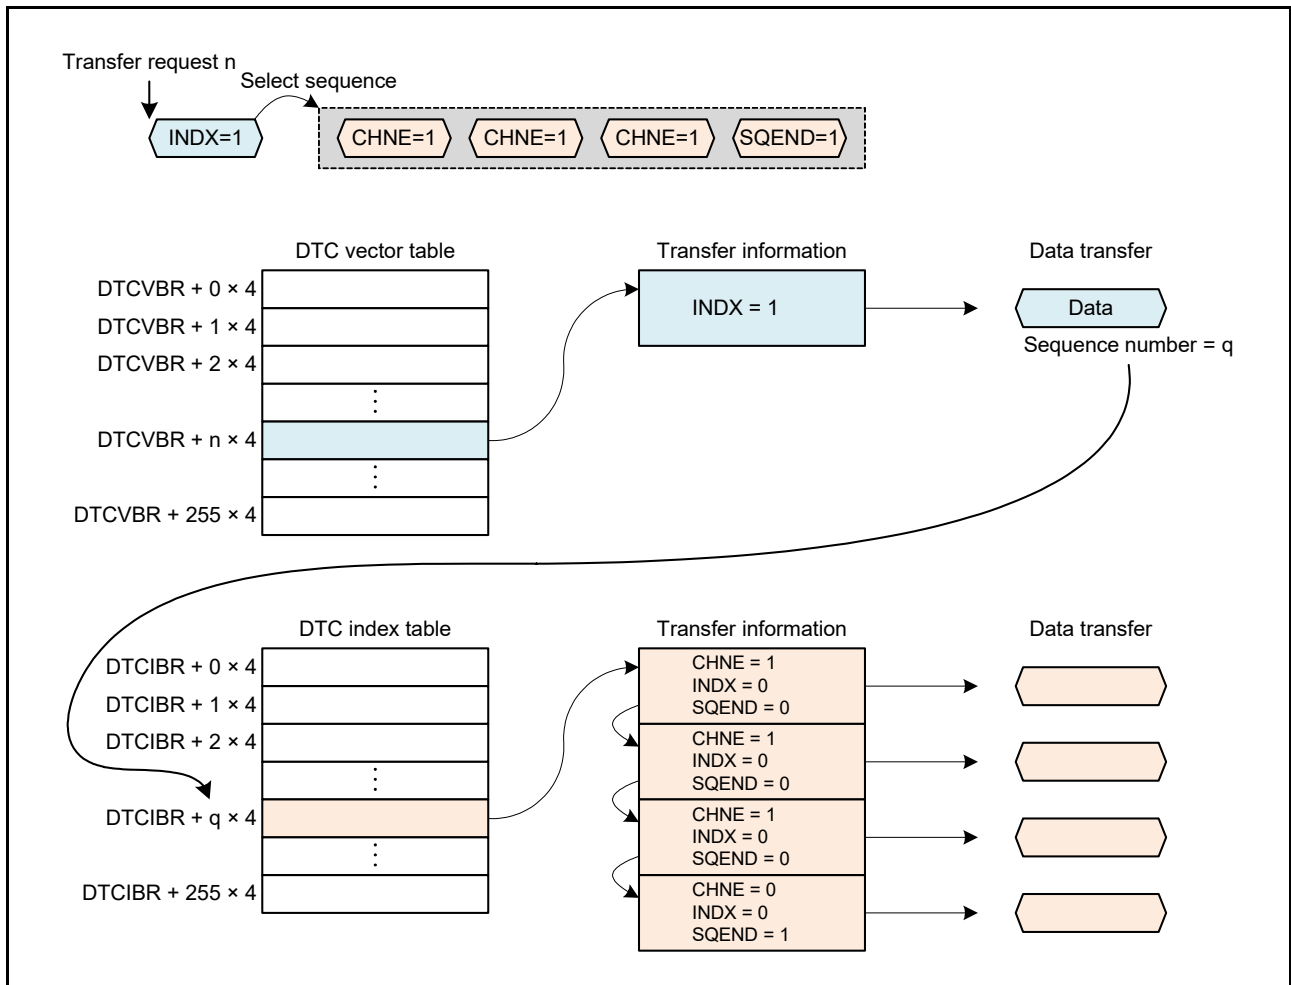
Transfer request n

Select sequence

INDX=1

CHNE=1 CHNE=1 CHNE=1 SQEND=1

DTC vector table

Transfer information

Data transfer

DTCVBR + 0 × 4
DTCVBR + 1 × 4
DTCVBR + 2 × 4
⋮
DTCVBR + n × 4
⋮
DTCVBR + 255 × 4

INDX = 1

Data

Sequence number = q

DTC index table

Transfer information

Data transfer

DTCIBR + 0 × 4
DTCIBR + 1 × 4
DTCIBR + 2 × 4
⋮
DTCIBR + q × 4
⋮
DTCIBR + 255 × 4

CHNE = 1
INDX = 0
SQEND = 0

CHNE = 1
INDX = 0
SQEND = 0

CHNE = 1
INDX = 0
SQEND = 0

CHNE = 0
INDX = 0
SQEND = 1